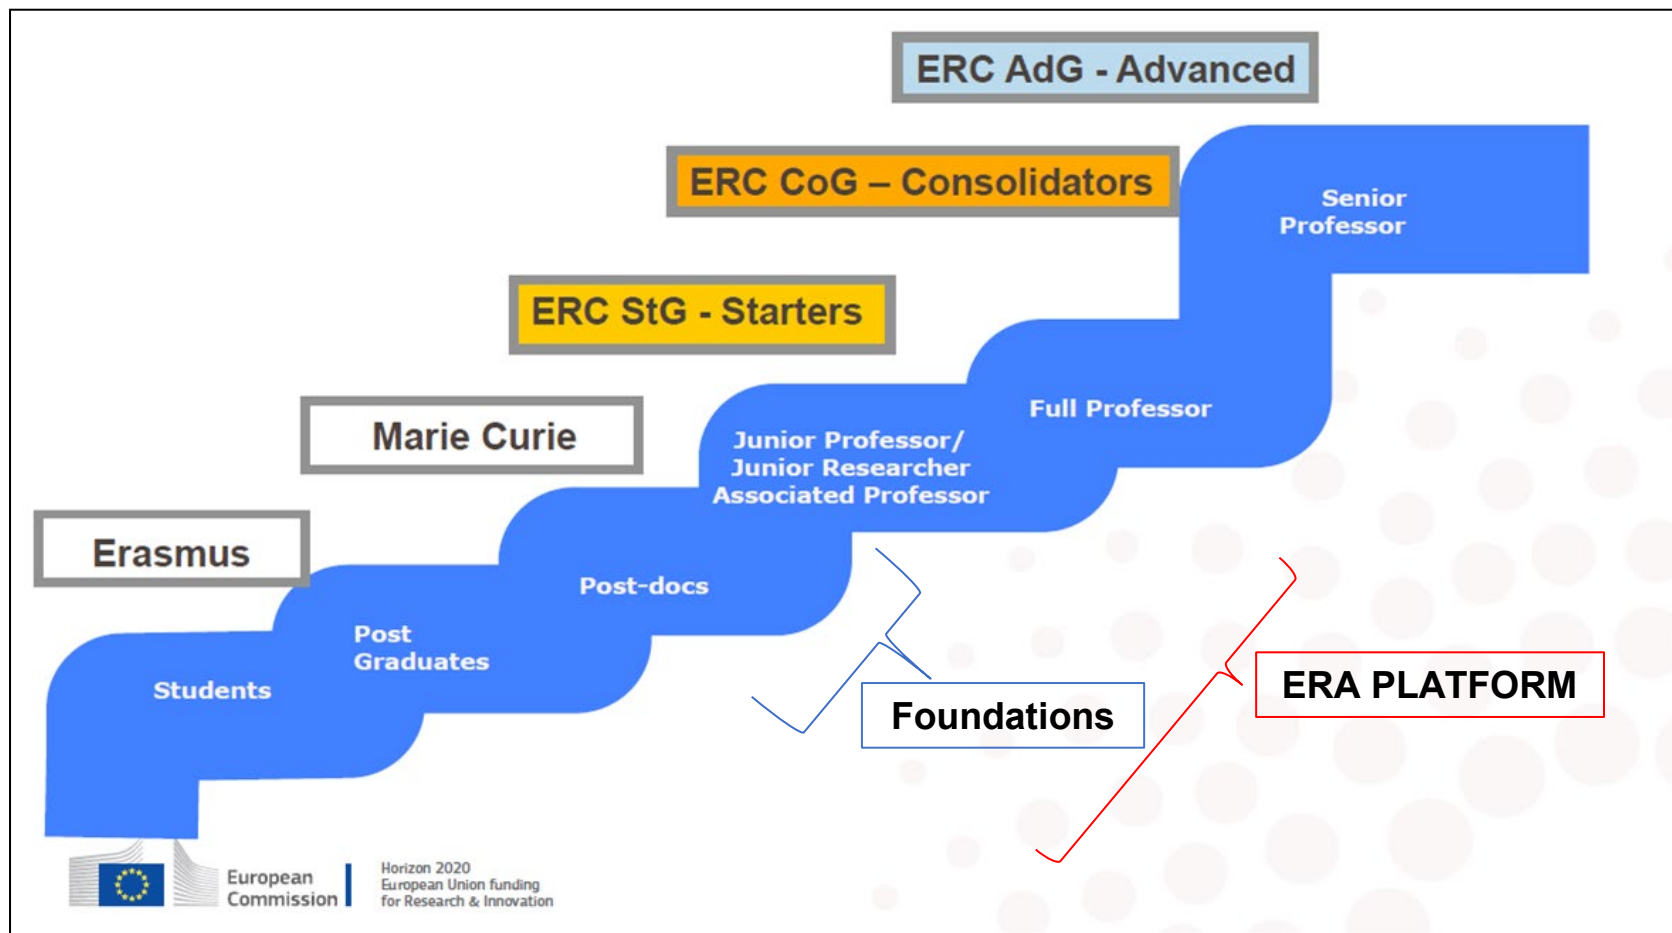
ERC AdG - Advanced

ERC CoG – Consolidators

Senior Professor

ERC StG - Starters

Marie Curie

Full Professor

Junior Professor/ Junior Researcher Associated Professor

Erasmus

Post-docs

Post Graduates

Students

Foundations

ERA PLATFORM

European Commission

Horizon 2020 European Union funding for Research & Innovation